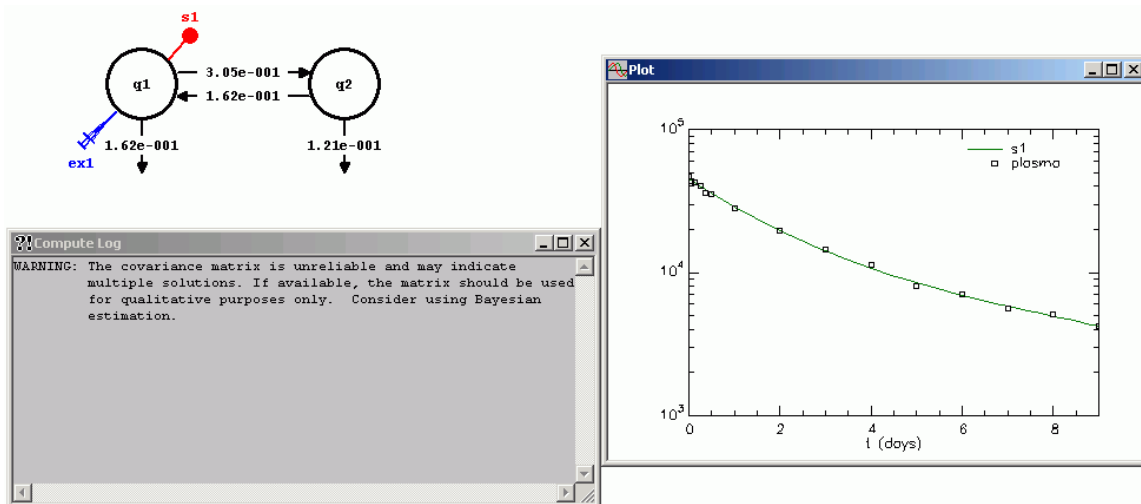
s1
q1
3.05e-001
1.62e-001
q2
ex1
1.62e-001
1.21e-001

Compute Log
WARNING: The covariance matrix is unreliable and may indicate multiple solutions. If available, the matrix should be used for qualitative purposes only. Consider using Bayesian estimation.

Plot
$10^5$
$10^4$
$10^3$
s1
plosma
0
2
4
6
8
t (days)